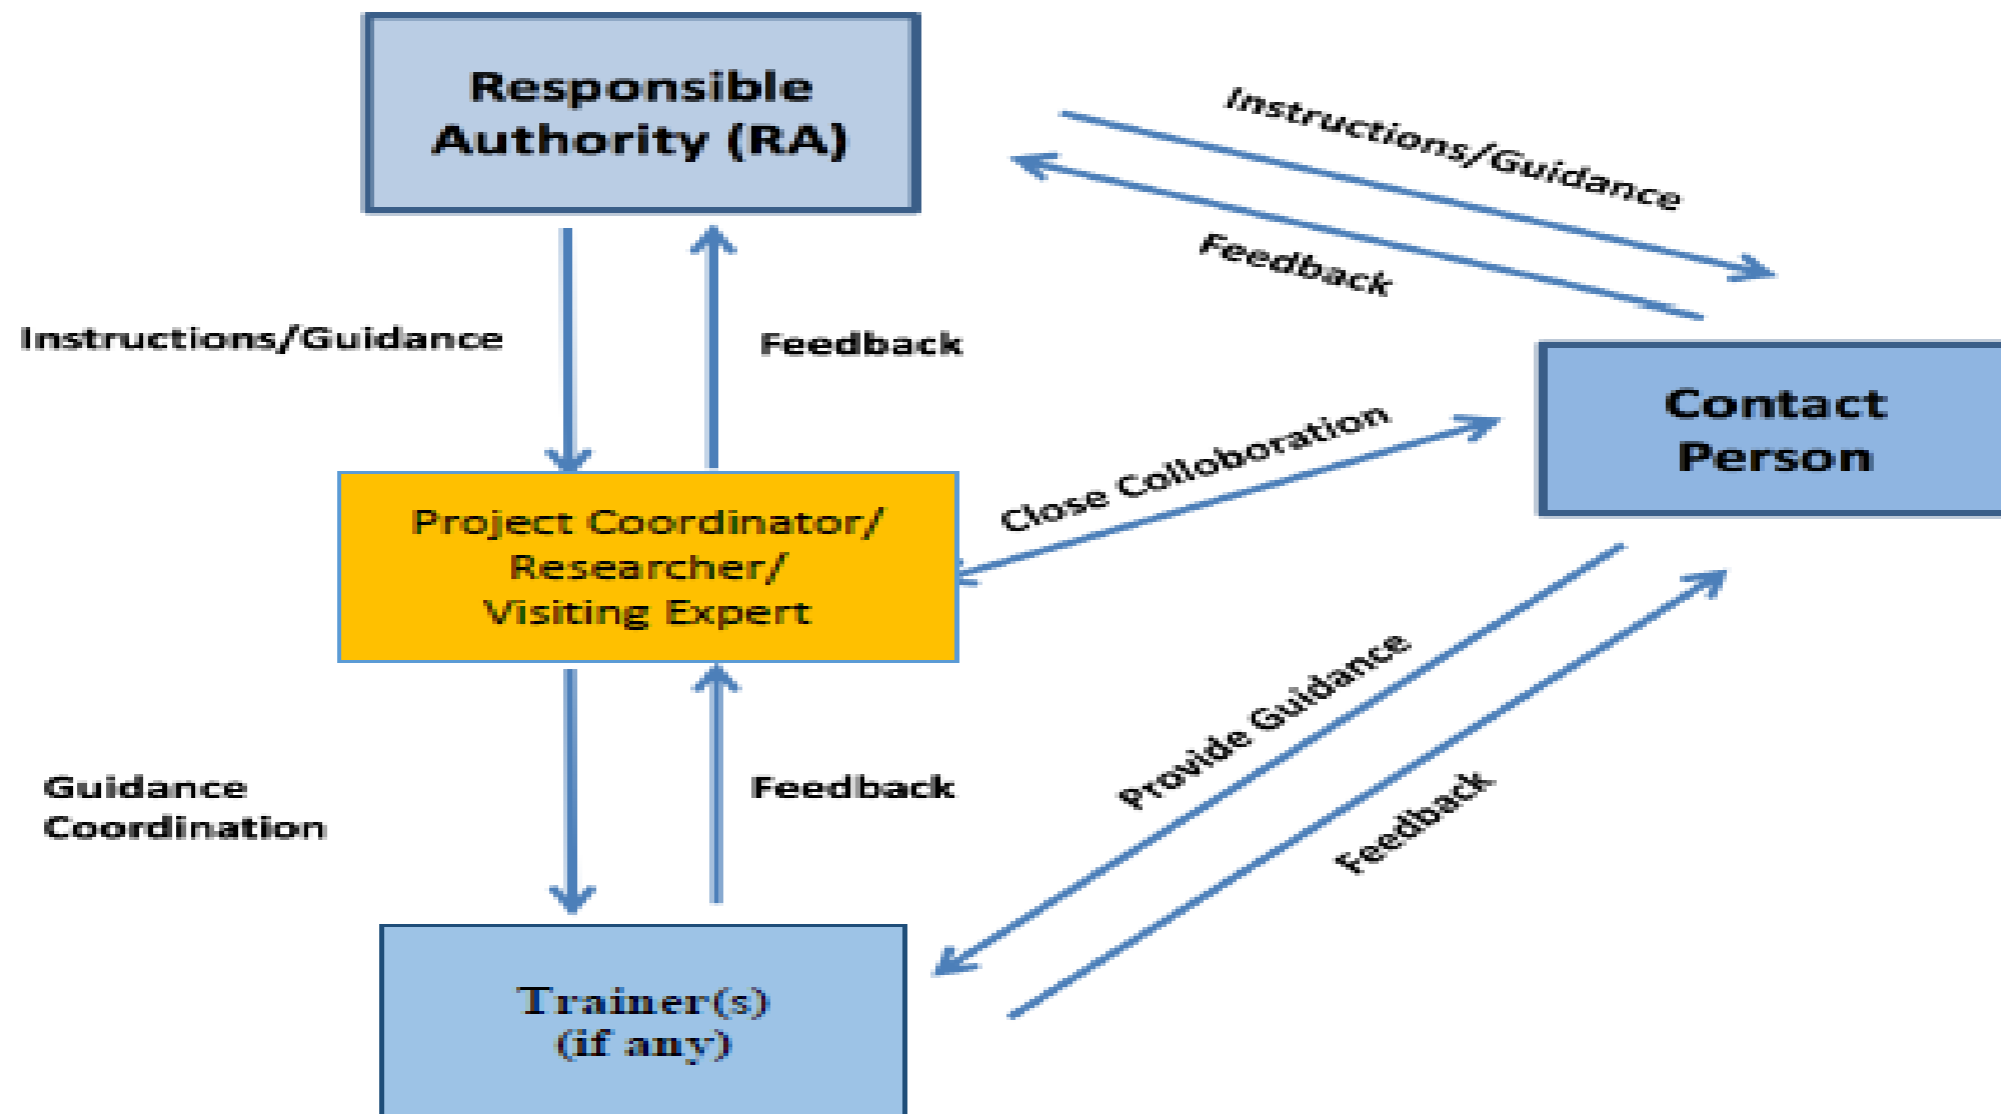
Responsible Authority (RA)

Instructions/Guidance

Feedback

Instructions/Guidance

Feedback

Contact Person

Close Colloboration

Project Coordinator/ Researcher/ Visiting Expert

Guidance Coordination

Feedback

Provide Guidance

Feedback

Trainer(s) (if any)